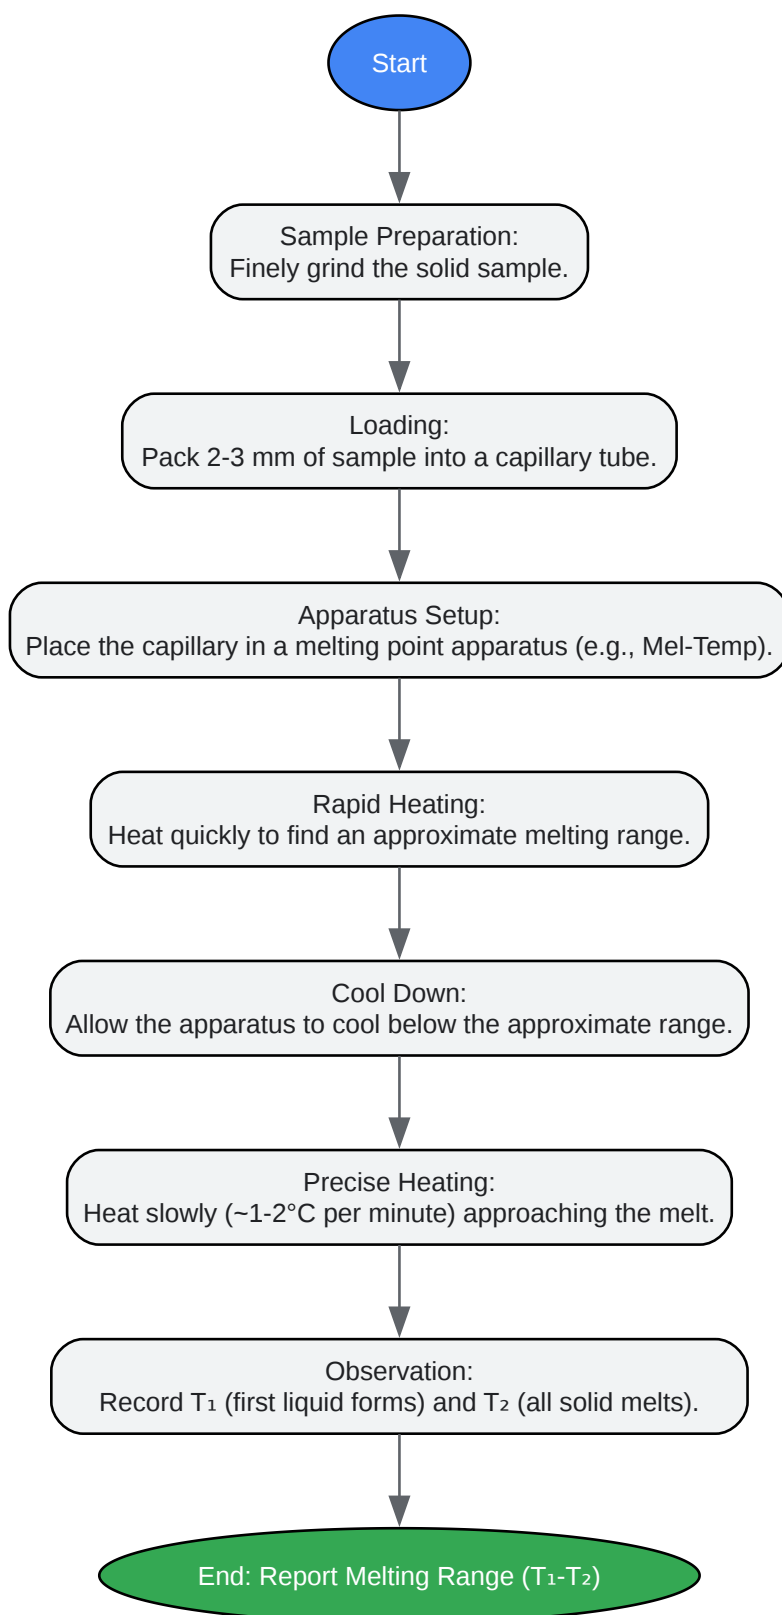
Start

Sample Preparation:
Finely grind the solid sample.

Loading:
Pack 2-3 mm of sample into a capillary tube.

Apparatus Setup:
Place the capillary in a melting point apparatus (e.g., Mel-Temp).

Rapid Heating:
Heat quickly to find an approximate melting range.

Cool Down:
Allow the apparatus to cool below the approximate range.

Precise Heating:
Heat slowly (~1-2°C per minute) approaching the melt.

Observation:
Record $T_1$ (first liquid forms) and $T_2$ (all solid melts).

End: Report Melting Range ($T_1$-$T_2$)